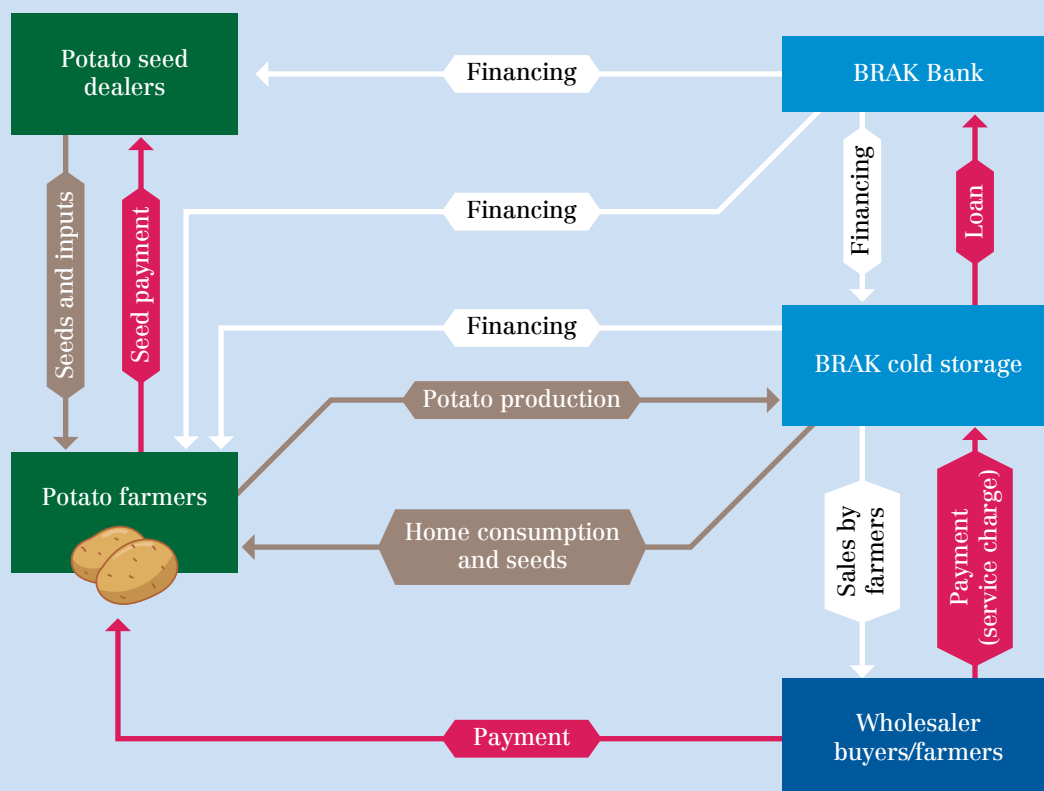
Potato seed dealers

Financing

BRAK Bank

Financing

Financing

Loan

Seeds and inputs

Seed payment

Financing

BRAK cold storage

Potato production

Potato farmers

Home consumption and seeds

Sales by farmers

Payment (service charge)

Payment

Wholesaler buyers/farmers